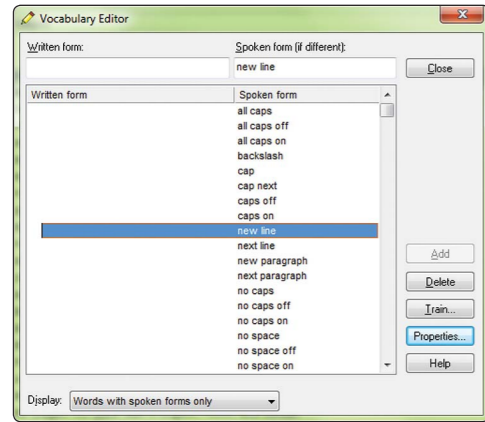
Vocabulary Editor

Written form:

Spoken form (if different):

new line

Close

| Written form | Spoken form |
|---|---|
| | all caps |
| | all caps off |
| | all caps on |
| | backslash |
| | cap |
| | cap next |
| | caps off |
| | caps on |
| | new line |
| | next line |
| | new paragraph |
| | next paragraph |
| | no caps |
| | no caps off |
| | no caps on |
| | no space |
| | no space off |
| | no space on |

Add

Delete

Train...

Properties...

Help

Display: Words with spoken forms only